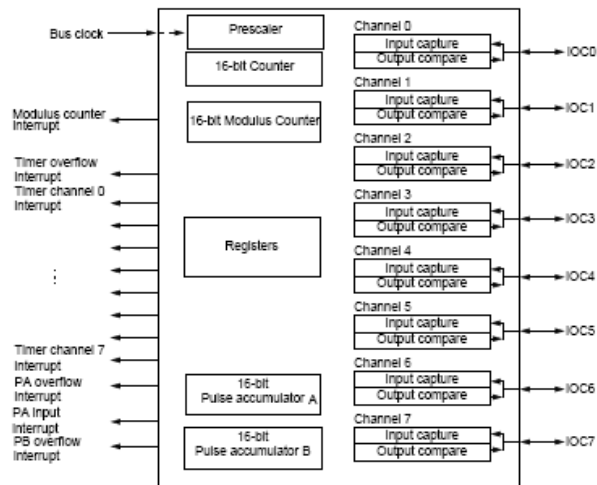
Bus clock

Modulus counter Interrupt

Timer overflow Interrupt

Timer channel 0 Interrupt

⋮

Timer channel 7 Interrupt

PA overflow Interrupt

PA input Interrupt

PB overflow Interrupt

Prescaler

16-bit Counter

16-bit Modulus Counter

Registers

16-bit Pulse accumulator A

16-bit Pulse accumulator B

Channel 0
Input capture
Output compare
IOC0

Channel 1
Input capture
Output compare
IOC1

Channel 2
Input capture
Output compare
IOC2

Channel 3
Input capture
Output compare
IOC3

Channel 4
Input capture
Output compare
IOC4

Channel 5
Input capture
Output compare
IOC5

Channel 6
Input capture
Output compare
IOC6

Channel 7
Input capture
Output compare
IOC7